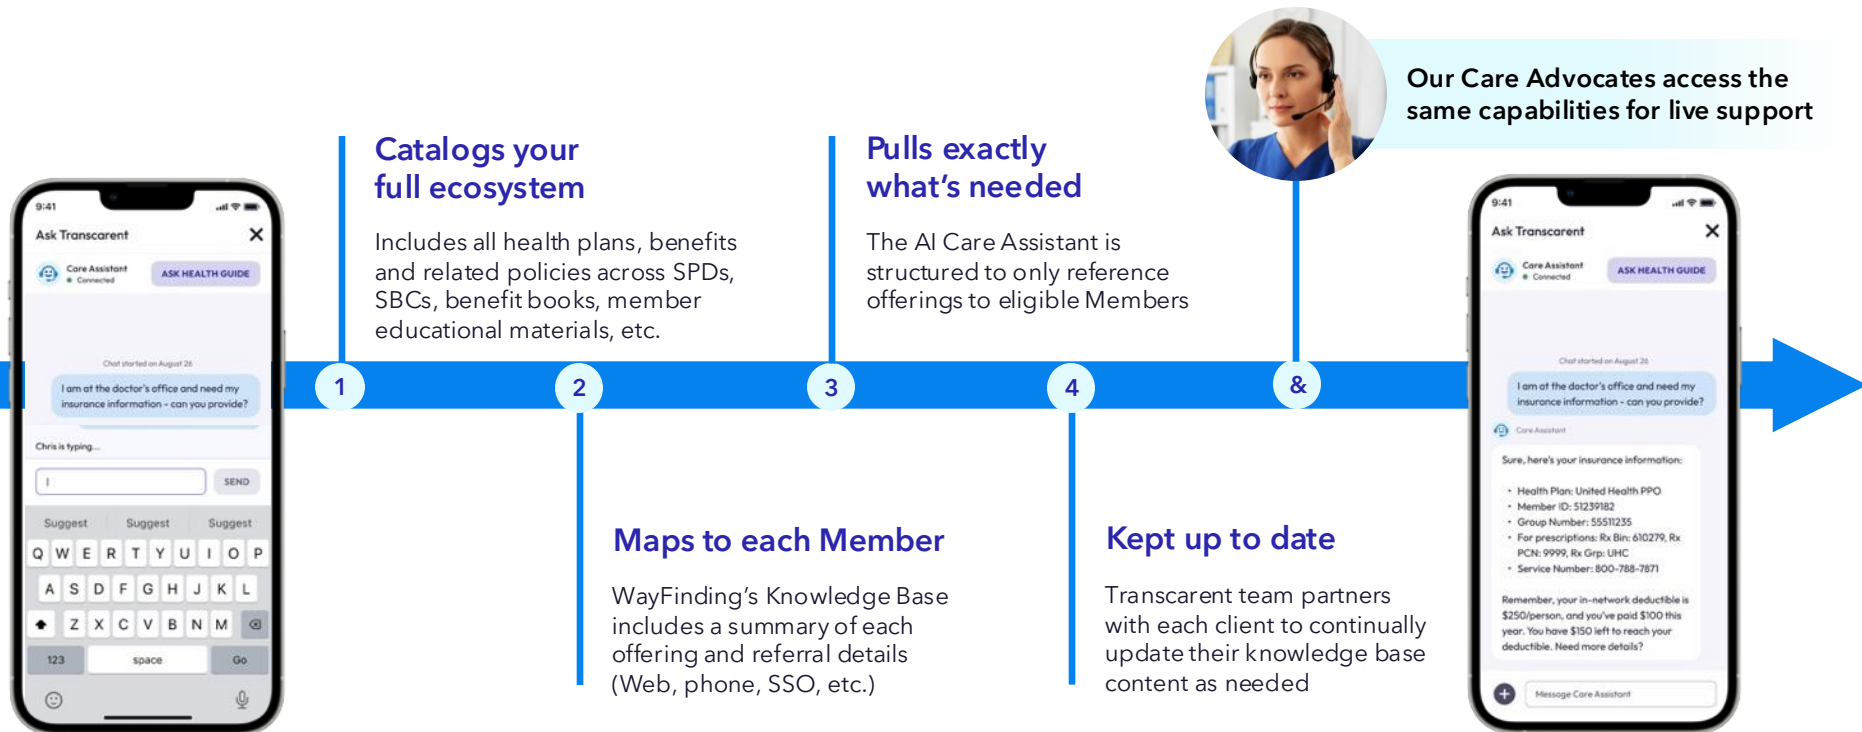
9:41

Ask Transcarent

Care Assistant
Connected

ASK HEALTH GUIDE

Chat started on August 26

I am at the doctor's office and need my insurance information - can you provide?

Chris is typing...

SEND

Suggest Suggest Suggest

Q W E R T Y U I O P
A S D F G H J K L
Z X C V B N M
123 space Go

Catalogs your full ecosystem

Includes all health plans, benefits and related policies across SPDs, SBCs, benefit books, member educational materials, etc.

Pulls exactly what's needed

The AI Care Assistant is structured to only reference offerings to eligible Members

Our Care Advocates access the same capabilities for live support

1

2

3

4

&

Maps to each Member

WayFinding's Knowledge Base includes a summary of each offering and referral details (Web, phone, SSO, etc.)

Kept up to date

Transcarent team partners with each client to continually update their knowledge base content as needed

9:41

Ask Transcarent

Care Assistant
Connected

ASK HEALTH GUIDE

Chat started on August 26

I am at the doctor's office and need my insurance information - can you provide?

Care Assistant

Sure, here's your insurance information:

• Health Plan: United Health PPO
• Member ID: 51239182
• Group Number: 55511235
• For prescriptions: Rx Bin: 610279, Rx PCN: 9999, Rx Grp: UHC
• Service Number: 800-788-7871

Remember, your in-network deductible is $250/person, and you've paid $100 this year. You have $150 left to reach your deductible. Need more details?

Message Care Assistant